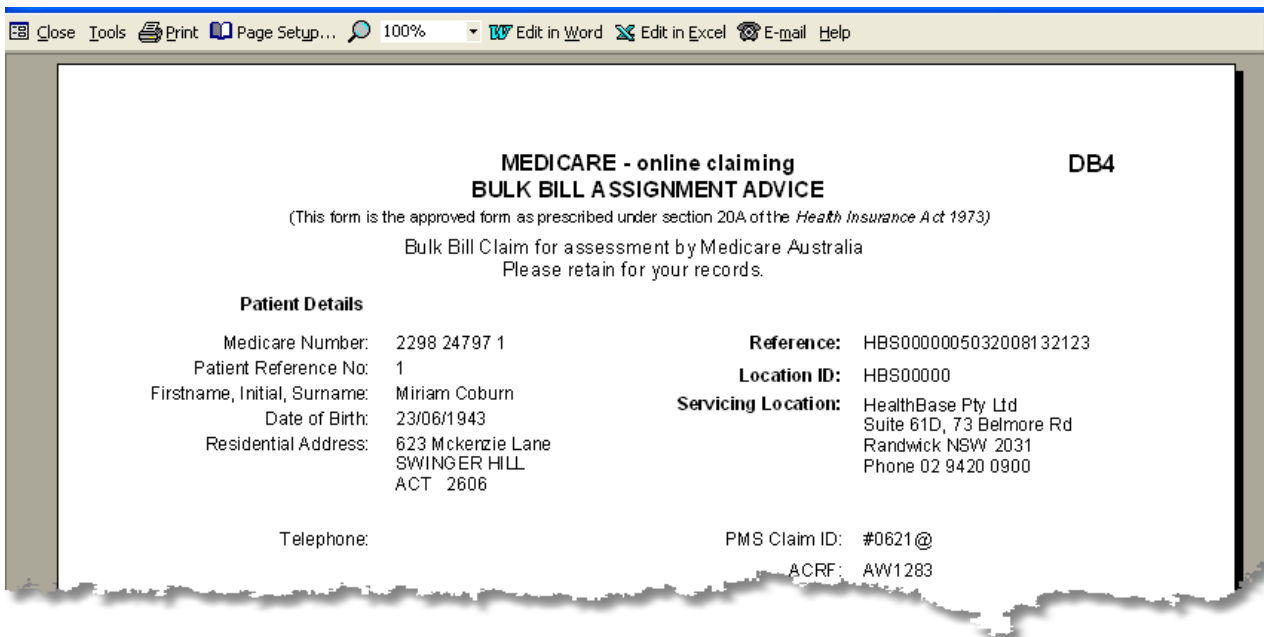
Close Tools Print Page Setup... 100% Edit in Word Edit in Excel E-mail Help

MEDICARE - online claiming
BULK BILL ASSIGNMENT ADVICE

DB4

(This form is the approved form as prescribed under section 20A of the *Health Insurance Act 1973)*

Bulk Bill Claim for assessment by Medicare Australia
Please retain for your records.

**Patient Details**

Medicare Number: 2298 24797 1
Patient Reference No: 1
Firstname, Initial, Surname: Miriam Coburn
Date of Birth: 23/06/1943
Residential Address: 623 Mckenzie Lane
SWINGER HILL
ACT 2606

Telephone:

**Reference:** HBS0000005032008132123
**Location ID:** HBS00000
**Servicing Location:** HealthBase Pty Ltd
Suite 61D, 73 Belmore Rd
Randwick NSW 2031
Phone 02 9420 0900

PMS Claim ID: #0621@
ACRF: AW1283